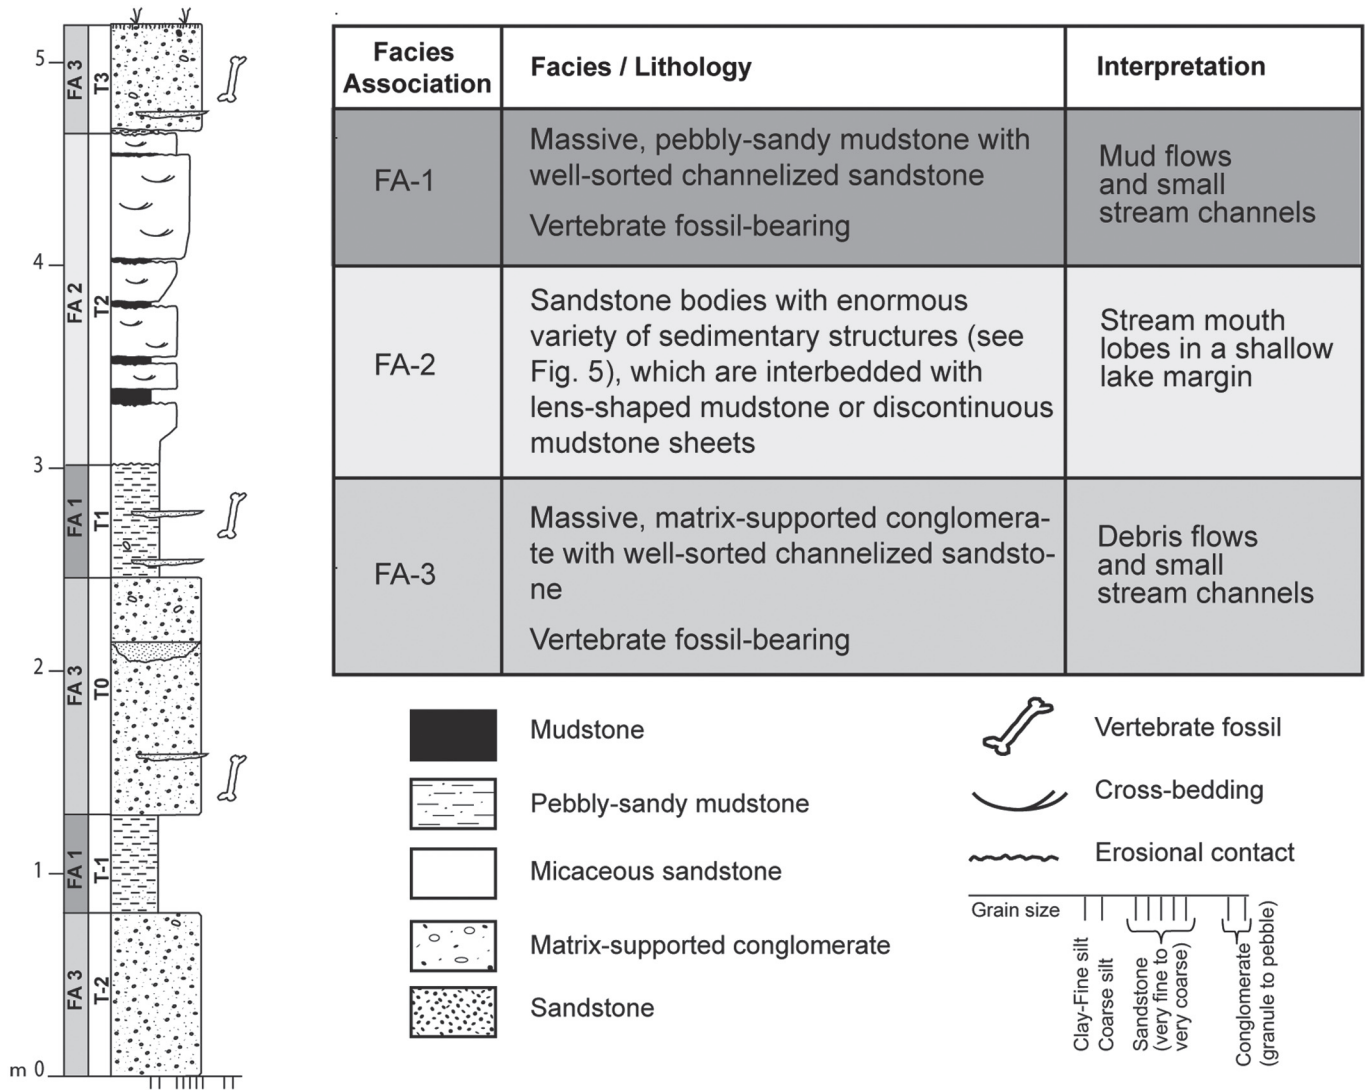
5
FA 3
T3
4
FA 2
T2
3
FA 1
T1
2
FA 3
T0
1
FA 1
T-1
FA 3
T-2
m 0

| Facies Association | Facies / Lithology | Interpretation |
|---|---|---|
| FA-1 | Massive, pebbly-sandy mudstone with well-sorted channelized sandstone<br><br>Vertebrate fossil-bearing | Mud flows and small stream channels |
| FA-2 | Sandstone bodies with enormous variety of sedimentary structures (see Fig. 5), which are interbedded with lens-shaped mudstone or discontinuous mudstone sheets | Stream mouth lobes in a shallow lake margin |
| FA-3 | Massive, matrix-supported conglomerate with well-sorted channelized sandstone<br><br>Vertebrate fossil-bearing | Debris flows and small stream channels |

Mudstone
Pebbly-sandy mudstone
Micaceous sandstone
Matrix-supported conglomerate
Sandstone

Vertebrate fossil
Cross-bedding
Erosional contact

Grain size
Clay-Fine silt
Coarse silt
Sandstone (very fine to very coarse)
Conglomerate (granule to pebble)